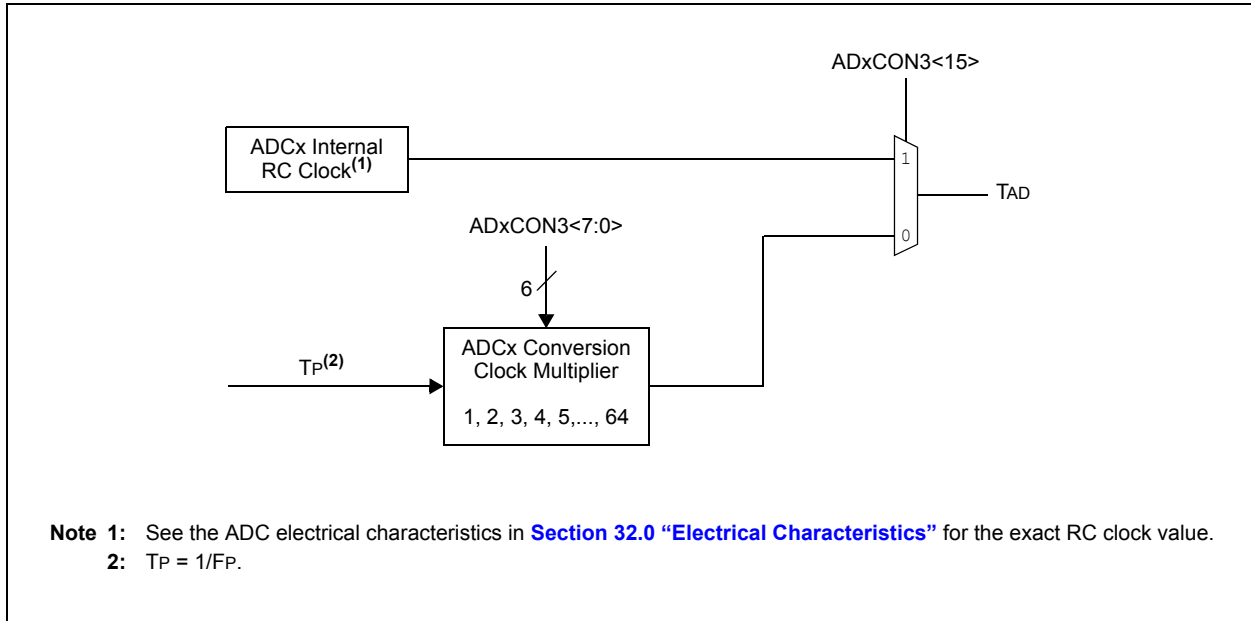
ADxCON3<15>

ADCx Internal RC Clock$^{(1)}$

1

TAD

ADxCON3<7:0>

0

6

TP$^{(2)}$

ADCx Conversion Clock Multiplier

1, 2, 3, 4, 5,..., 64

Note 1: See the ADC electrical characteristics in Section 32.0 “Electrical Characteristics” for the exact RC clock value.
2: TP = 1/FP.